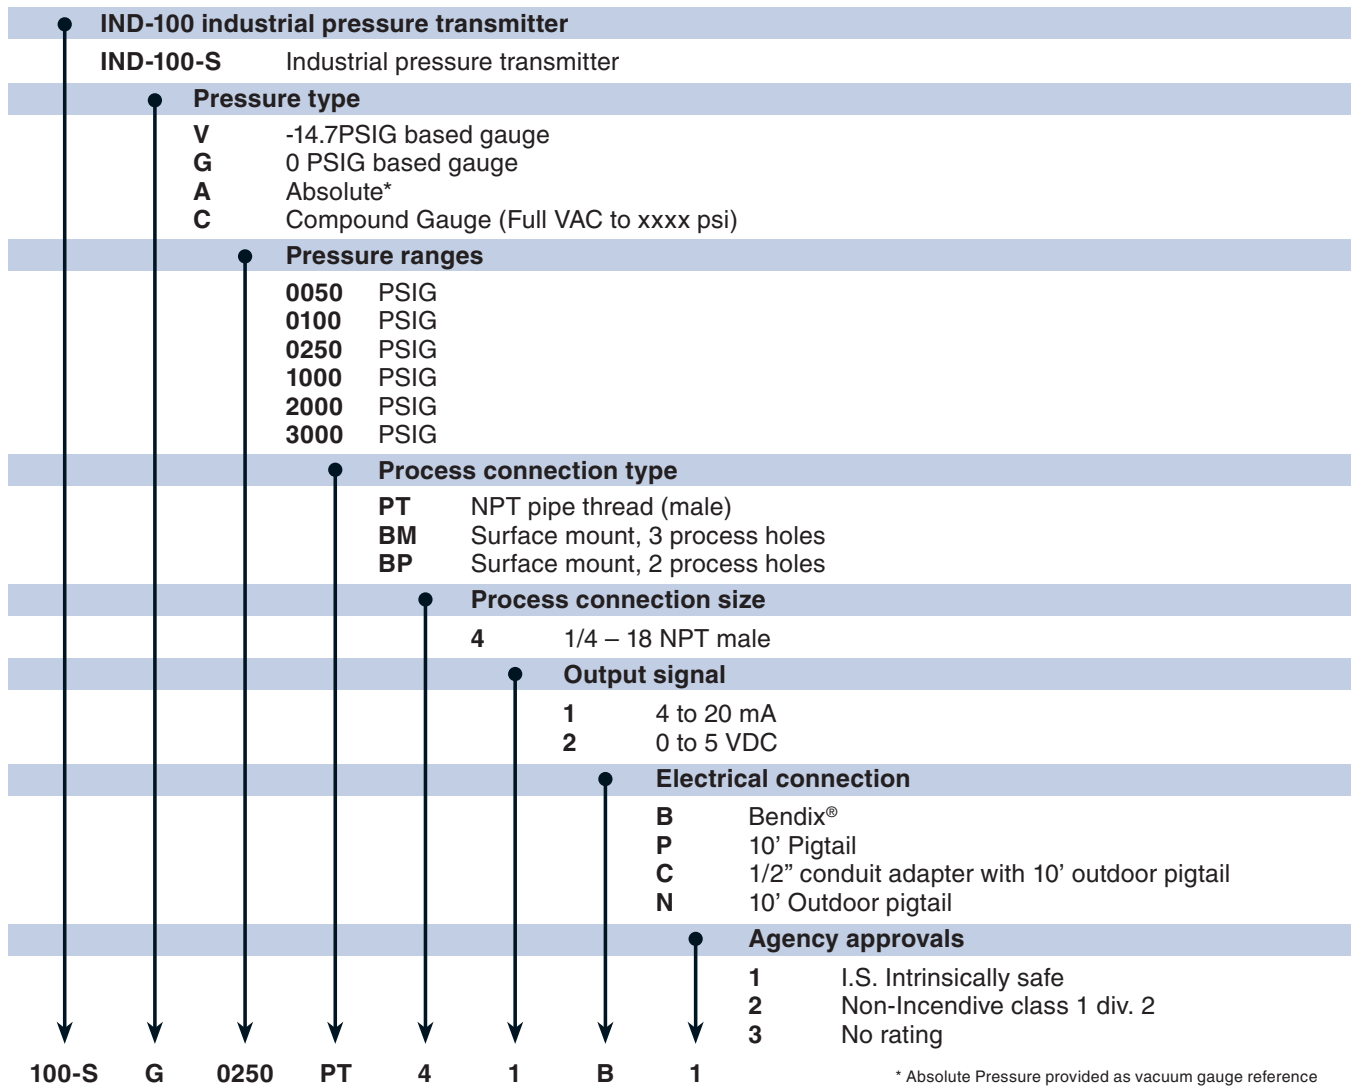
IND-100 industrial pressure transmitter

IND-100-S Industrial pressure transmitter

Pressure type

V -14.7PSIG based gauge
G 0 PSIG based gauge
A Absolute*
C Compound Gauge (Full VAC to xxxx psi)

Pressure ranges

0050 PSIG
0100 PSIG
0250 PSIG
1000 PSIG
2000 PSIG
3000 PSIG

Process connection type

PT NPT pipe thread (male)
BM Surface mount, 3 process holes
BP Surface mount, 2 process holes

Process connection size

4 1/4 – 18 NPT male

Output signal

1 4 to 20 mA
2 0 to 5 VDC

Electrical connection

B Bendix®
P 10' Pigtail
C 1/2" conduit adapter with 10' outdoor pigtail
N 10' Outdoor pigtail

Agency approvals

1 I.S. Intrinsically safe
2 Non-Incendive class 1 div. 2
3 No rating

100-S G 0250 PT 4 1 B 1

* Absolute Pressure provided as vacuum gauge reference